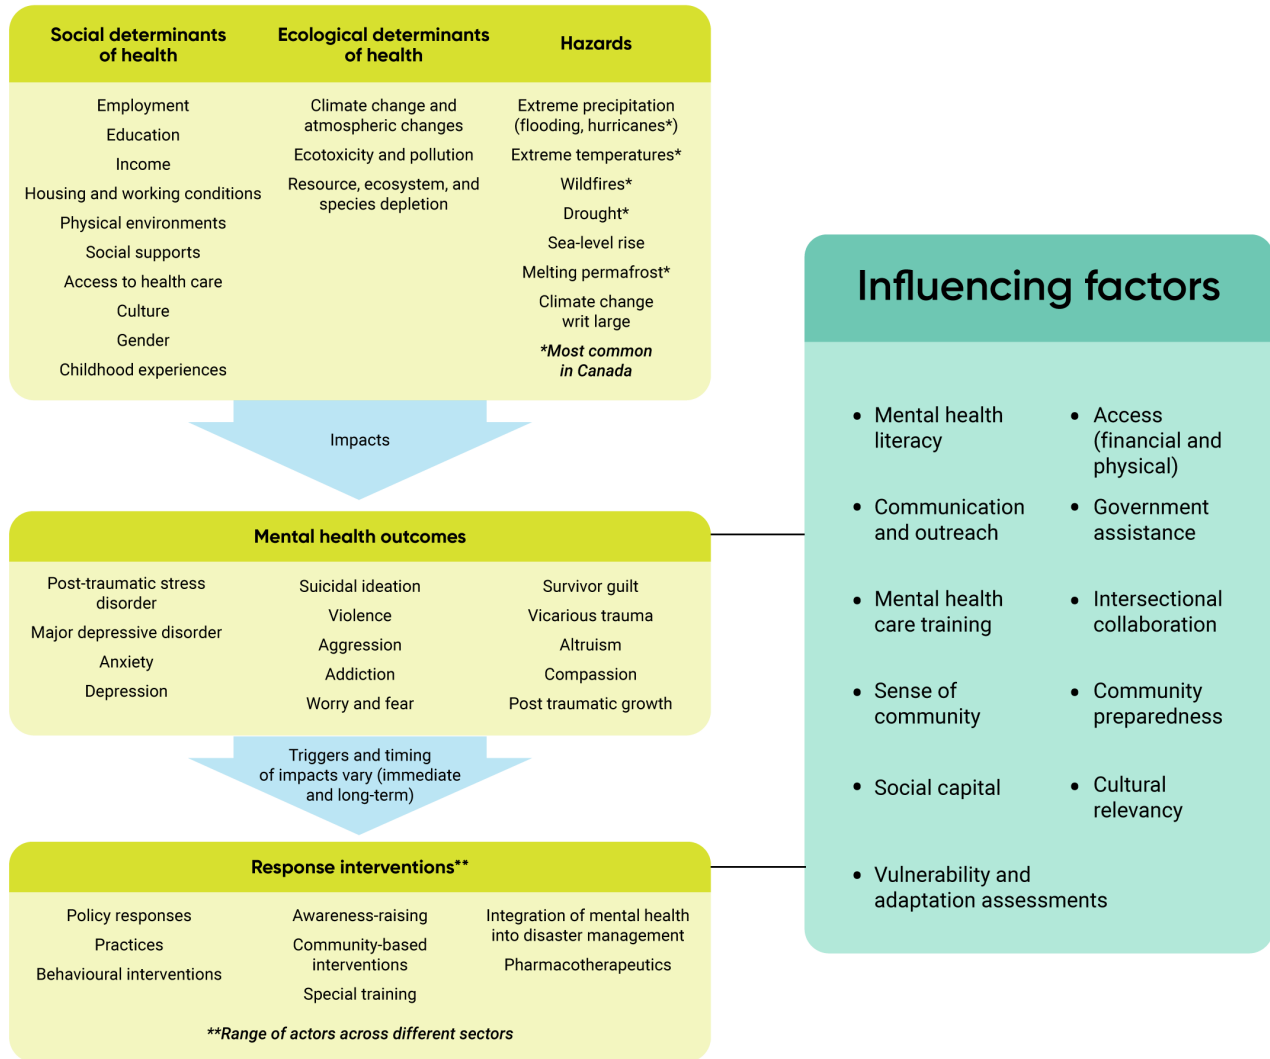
Social determinants of health

Employment
Education
Income
Housing and working conditions
Physical environments
Social supports
Access to health care
Culture
Gender
Childhood experiences

Ecological determinants of health

Climate change and atmospheric changes
Ecotoxicity and pollution
Resource, ecosystem, and species depletion

Hazards

Extreme precipitation (flooding, hurricanes*)
Extreme temperatures*
Wildfires*
Drought*
Sea-level rise
Melting permafrost*
Climate change writ large
*Most common in Canada

Impacts

Mental health outcomes

Post-traumatic stress disorder
Major depressive disorder
Anxiety
Depression

Suicidal ideation
Violence
Aggression
Addiction
Worry and fear

Survivor guilt
Vicarious trauma
Altruism
Compassion
Post traumatic growth

Triggers and timing of impacts vary (immediate and long-term)

Response interventions**

Policy responses
Practices
Behavioural interventions

Awareness-raising
Community-based interventions
Special training

Integration of mental health into disaster management
Pharmacotherapeutics

**Range of actors across different sectors

Influencing factors

• Mental health literacy
• Access (financial and physical)
• Communication and outreach
• Government assistance
• Mental health care training
• Intersectional collaboration
• Sense of community
• Community preparedness
• Social capital
• Cultural relevancy
• Vulnerability and adaptation assessments